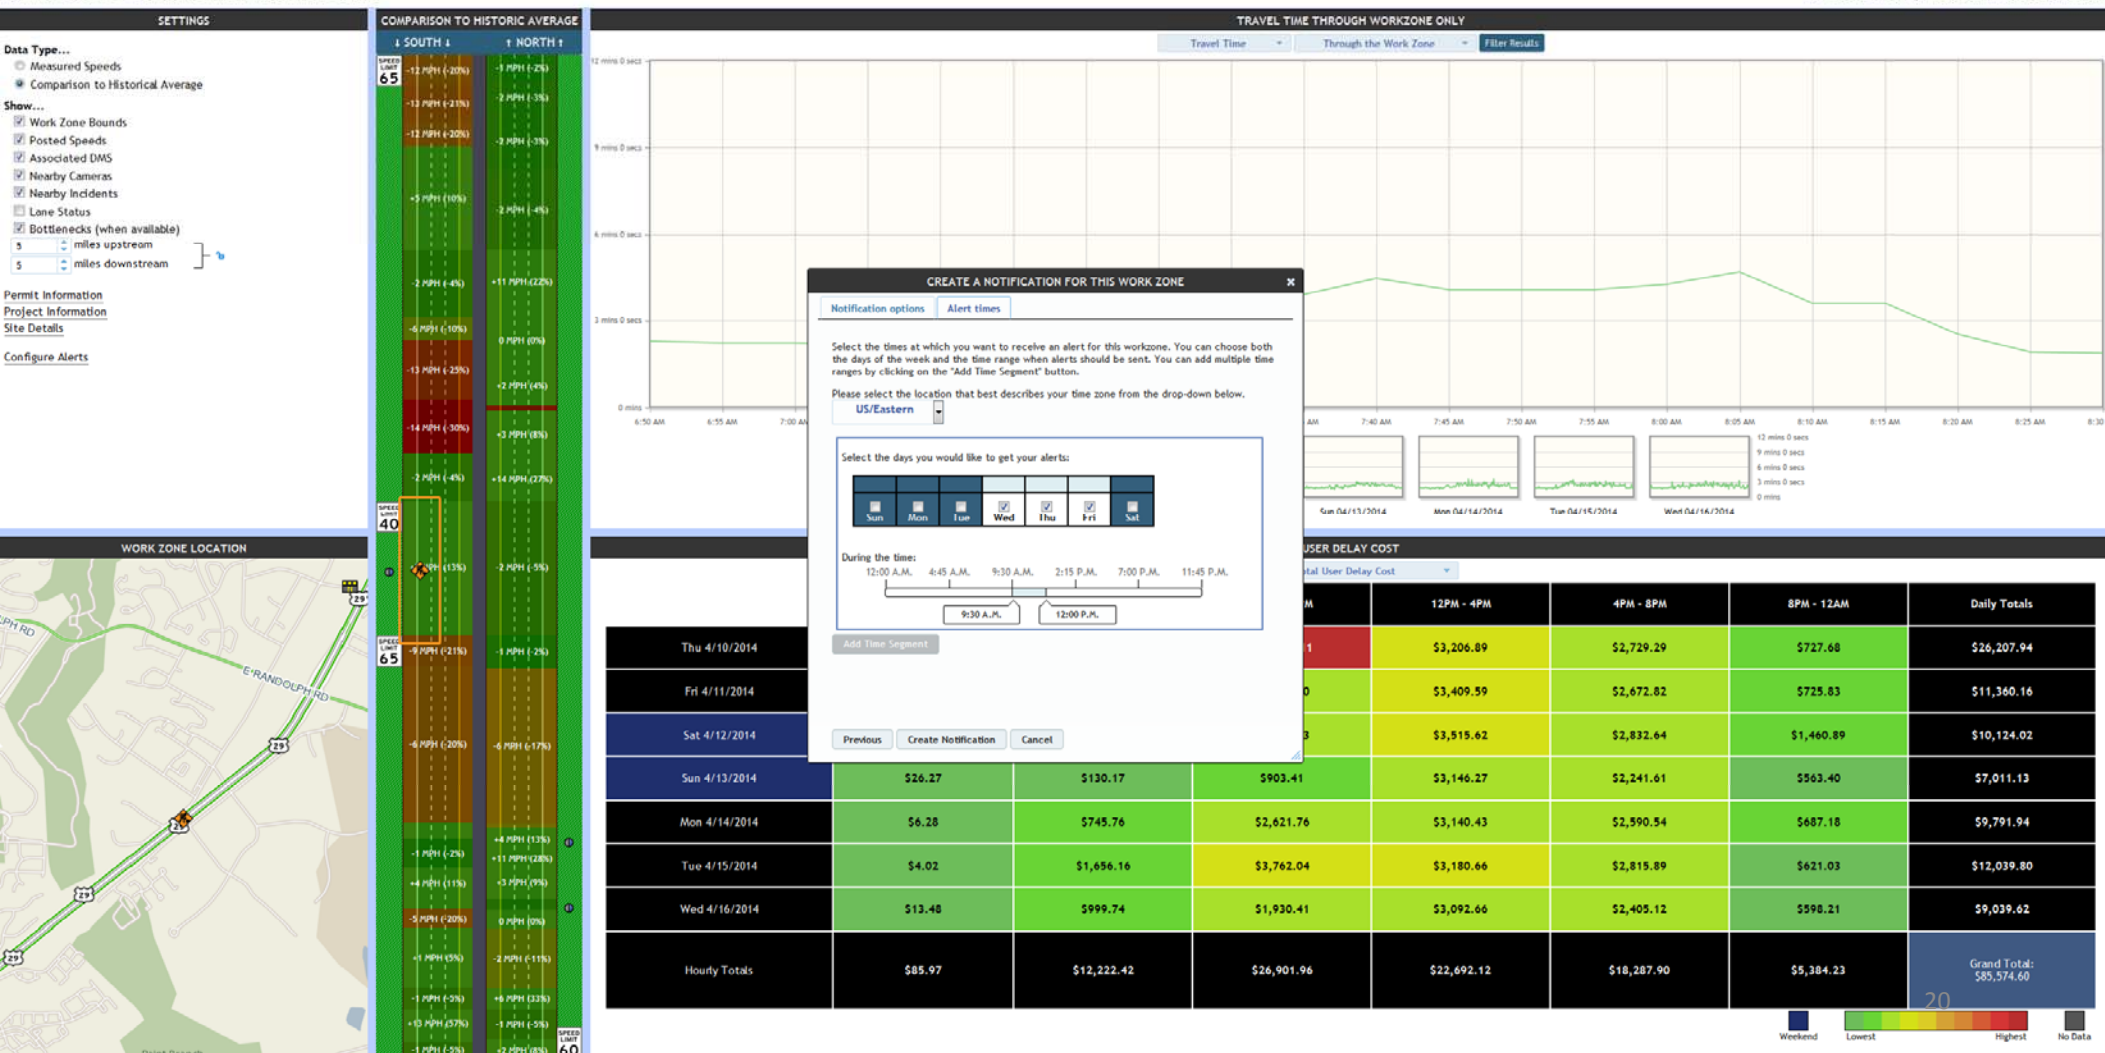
SETTINGS

Data Type...
Measured Speeds
Comparison to Historical Average

Show...
Work Zone Bounds
Posted Speeds
Associated DMS
Nearby Cameras
Nearby Incidents
Lane Status
Bottlenecks (when available)
5 miles upstream
5 miles downstream

Permit Information
Project Information
Site Details

Configure Alerts

COMPARISON TO HISTORIC AVERAGE

↓ SOUTH ↓
↑ NORTH ↑

SPEED LIMIT 65
-12 MPH (-20%)
-13 MPH (-21%)
-12 MPH (-20%)
+5 MPH (10%)
-2 MPH (-4%)
-6 MPH (-10%)
-13 MPH (-25%)
-14 MPH (-30%)
-2 MPH (-4%)
SPEED LIMIT 40
(13%)
SPEED LIMIT 65
-9 MPH (-21%)
-6 MPH (-20%)
-1 MPH (-2%)
+4 MPH (11%)
-5 MPH (-20%)
+1 MPH (5%)
-1 MPH (-3%)
+13 MPH (57%)
-1 MPH (-5%)

-1 MPH (-2%)
-2 MPH (-3%)
-2 MPH (-3%)
-2 MPH (-4%)
+11 MPH (22%)
0 MPH (0%)
+2 MPH (4%)
+3 MPH (8%)
+14 MPH (27%)
-2 MPH (-5%)
-1 MPH (-2%)
-6 MPH (-17%)
+4 MPH (13%)
+11 MPH (28%)
+3 MPH (9%)
0 MPH (0%)
-2 MPH (-11%)
+6 MPH (33%)
-1 MPH (-5%)
+2 MPH (8%)
SPEED LIMIT 60

WORK ZONE LOCATION

E RANDOLPH RD
PH RD
29

TRAVEL TIME THROUGH WORKZONE ONLY

Travel Time
Through the Work Zone
Filter Results

12 mins 0 secs
9 mins 0 secs
6 mins 0 secs
3 mins 0 secs
0 mins
6:50 AM
6:55 AM
7:00 AM
AM
7:40 AM
7:45 AM
7:50 AM
7:55 AM
8:00 AM
8:05 AM
8:10 AM
8:15 AM
8:20 AM
8:25 AM
8:30

12 mins 0 secs
9 mins 0 secs
6 mins 0 secs
3 mins 0 secs
0 mins
Sun 04/13/2014
Mon 04/14/2014
Tue 04/15/2014
Wed 04/16/2014

CREATE A NOTIFICATION FOR THIS WORK ZONE

Notification options
Alert times

Select the times at which you want to receive an alert for this workzone. You can choose both the days of the week and the time range when alerts should be sent. You can add multiple time ranges by clicking on the "Add Time Segment" button.

Please select the location that best describes your time zone from the drop-down below.
US/Eastern

Select the days you would like to get your alerts:
Sun Mon Tue Wed Thu Fri Sat

During the time:
12:00 A.M. 4:45 A.M. 9:30 A.M. 2:15 P.M. 7:00 P.M. 11:45 P.M.
9:30 A.M.
12:00 P.M.

Add Time Segment

Previous
Create Notification
Cancel

USER DELAY COST

tal User Delay Cost

| | | | M | 12PM - 4PM | 4PM - 8PM | 8PM - 12AM | Daily Totals |
|---|---|---|---|---|---|---|---|
| Thu 4/10/2014 | | | 1 | $3,206.89 | $2,729.29 | $727.68 | $26,207.94 |
| Fri 4/11/2014 | | | 0 | $3,409.59 | $2,672.82 | $725.83 | $11,360.16 |
| Sat 4/12/2014 | | | 3 | $3,515.62 | $2,832.64 | $1,460.89 | $10,124.02 |
| Sun 4/13/2014 | $26.27 | $130.17 | $903.41 | $3,146.27 | $2,241.61 | $563.40 | $7,011.13 |
| Mon 4/14/2014 | $6.28 | $745.76 | $2,621.76 | $3,140.43 | $2,590.54 | $687.18 | $9,791.94 |
| Tue 4/15/2014 | $4.02 | $1,656.16 | $3,762.04 | $3,180.66 | $2,815.89 | $621.03 | $12,039.80 |
| Wed 4/16/2014 | $13.48 | $999.74 | $1,930.41 | $3,092.66 | $2,405.12 | $598.21 | $9,039.62 |
| Hourly Totals | $85.97 | $12,222.42 | $26,901.96 | $22,692.12 | $18,287.90 | $5,384.23 | Grand Total: $85,574.60 |

20

Weekend
Lowest
Highest
No Data